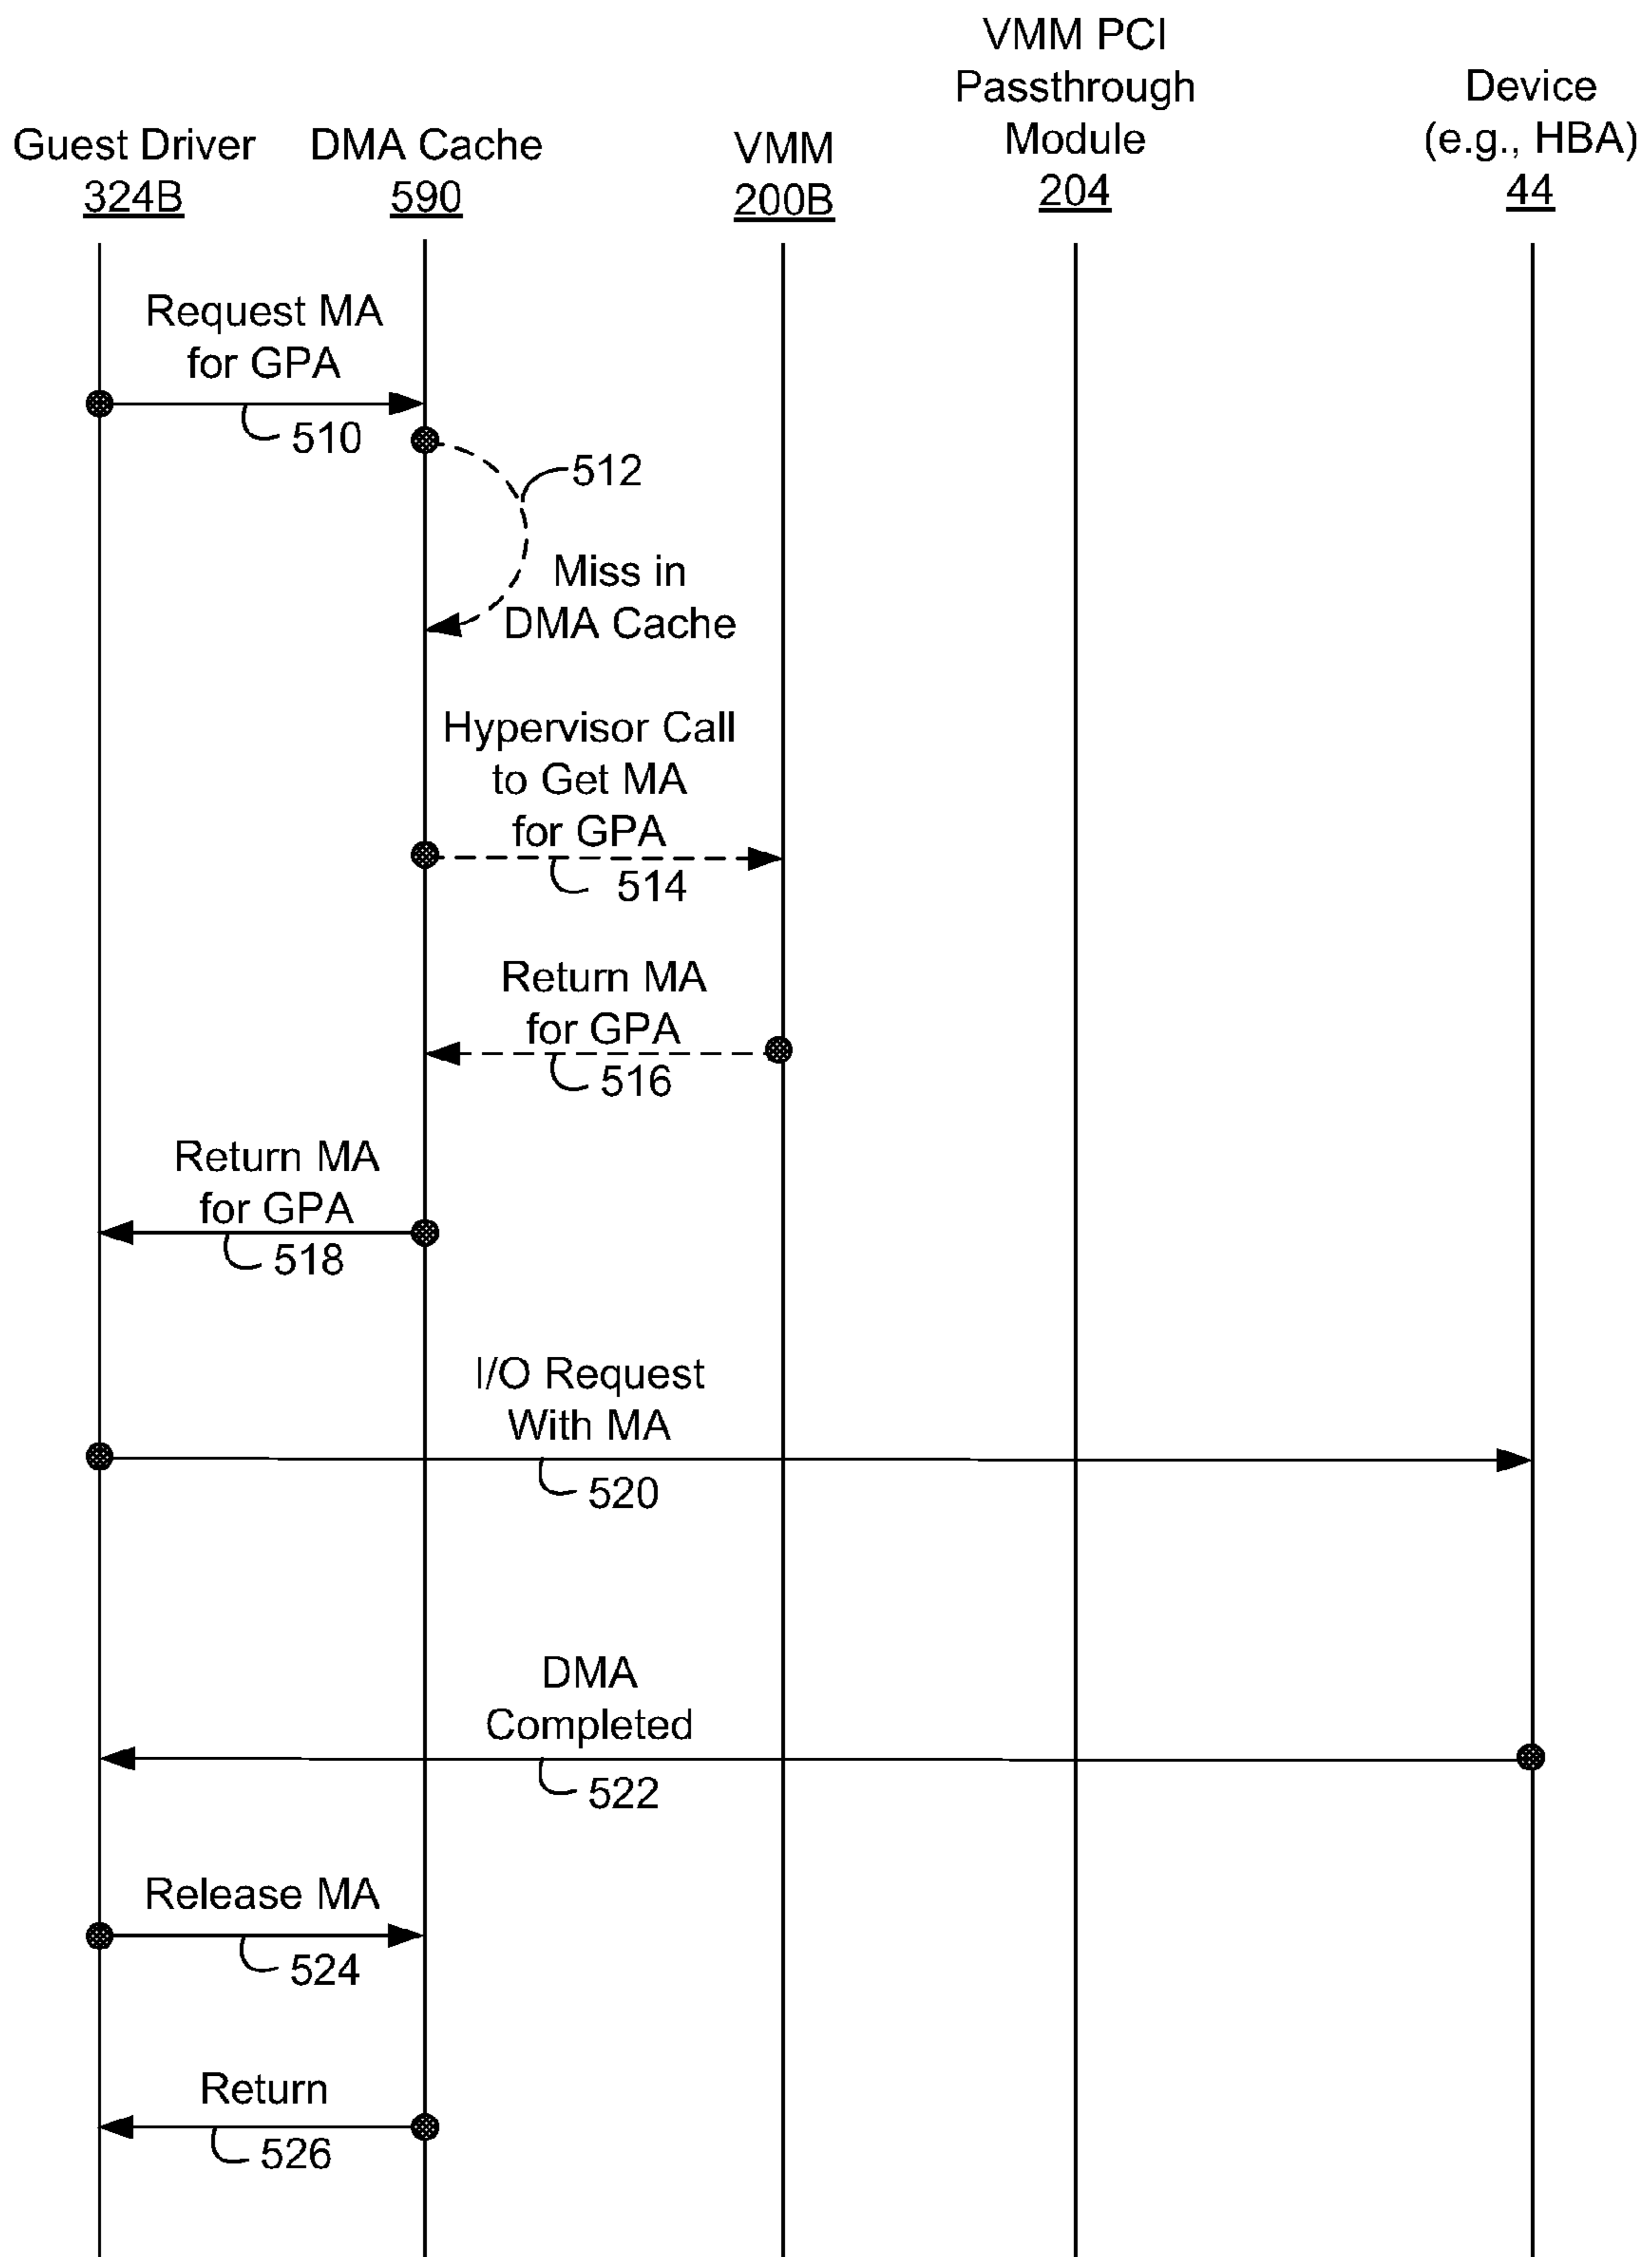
Guest Driver
324B

DMA Cache
590

VMM
200B

VMM PCI Passthrough Module
204

Device (e.g., HBA)
44

Request MA for GPA

510

512

Miss in DMA Cache

Hypervisor Call to Get MA for GPA

514

Return MA for GPA

516

Return MA for GPA

518

I/O Request With MA

520

DMA Completed

522

Release MA

524

Return

526